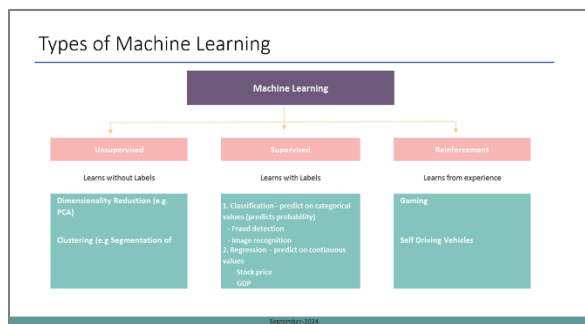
Types of Machine Learning

Machine Learning

Unsupervised

Learns without Labels

Dimensionality Reduction (e.g. PCA)

Clustering (e.g Segmentation of

Supervised

Learns with Labels

1. Classification - predict on categorical values (predicts probability)
- Fraud detection
- Image recognition
2. Regression - predict on continuous values
- Stock price
- GDP

Reinforcement

Learns from experience

Gaming

Self Driving Vehicles

September-2024